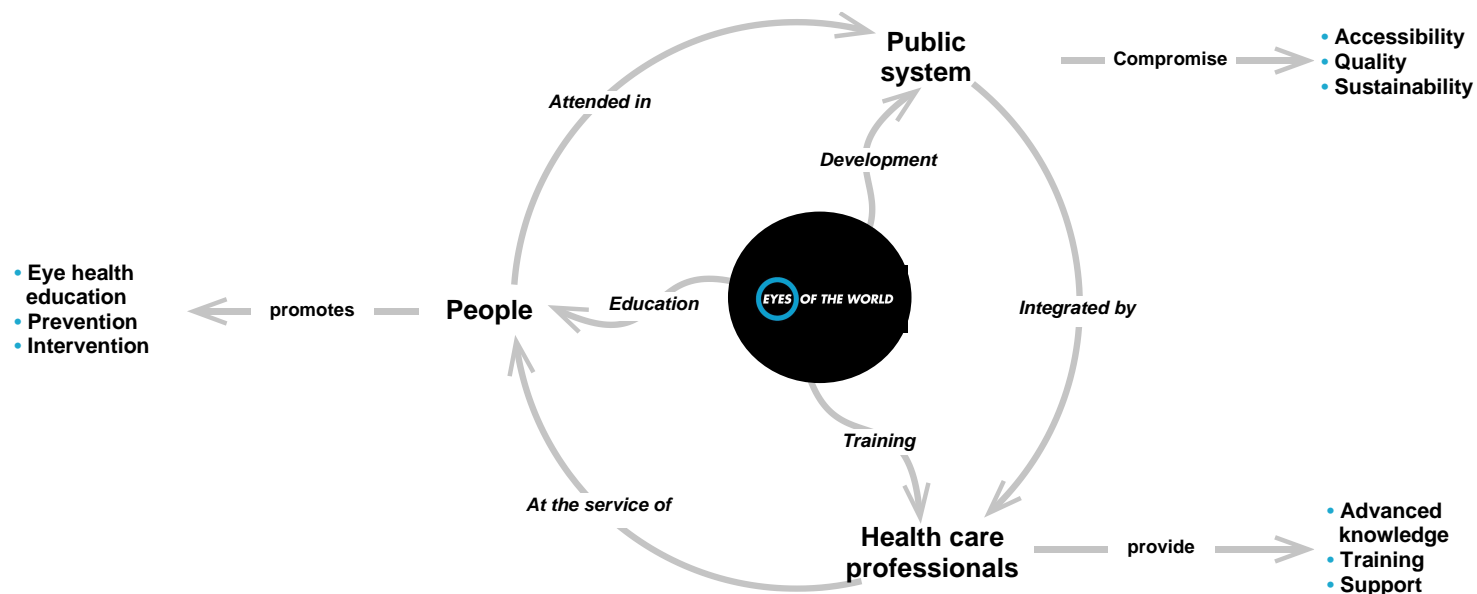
Public system

Compromise

• Accessibility
• Quality
• Sustainability

Attended in

Development

• Eye health education
• Prevention
• Intervention

promotes

People

Education

EYES OF THE WORLD

Integrated by

Training

At the service of

Health care professionals

provide

• Advanced knowledge
• Training
• Support